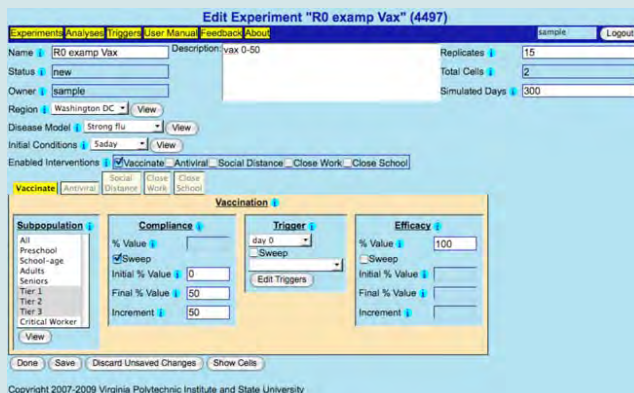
Edit Experiment "R0 examp Vax" (4497)

Experiments Analyses Triggers User Manual Feedback About

sample Logout

Name i R0 examp Vax

Description: vax 0-50

Replicates i 15

Status i new

Total Cells i 2

Owner i sample

Simulated Days i 300

Region i Washington DC View

Disease Model i Strong flu View

Initial Conditions i 5aday View

Enabled Interventions i Vaccinate Antiviral Social Distance Close Work Close School

Vaccinate Antiviral Social Distance Close Work Close School

Vaccination

Subpopulation i

All
Preschool
School-age
Adults
Seniors
Tier 1
Tier 2
Tier 3
Critical Worker

View

Compliance i

% Value i

Sweep

Initial % Value i 0

Final % Value i 50

Increment i 50

Trigger i

day 0

Sweep

Edit Triggers

Efficacy i

% Value i 100

Sweep

Initial % Value i

Final % Value i

Increment i

Done Save Discard Unsaved Changes Show Cells

Copyright 2007-2009 Virginia Polytechnic Institute and State University